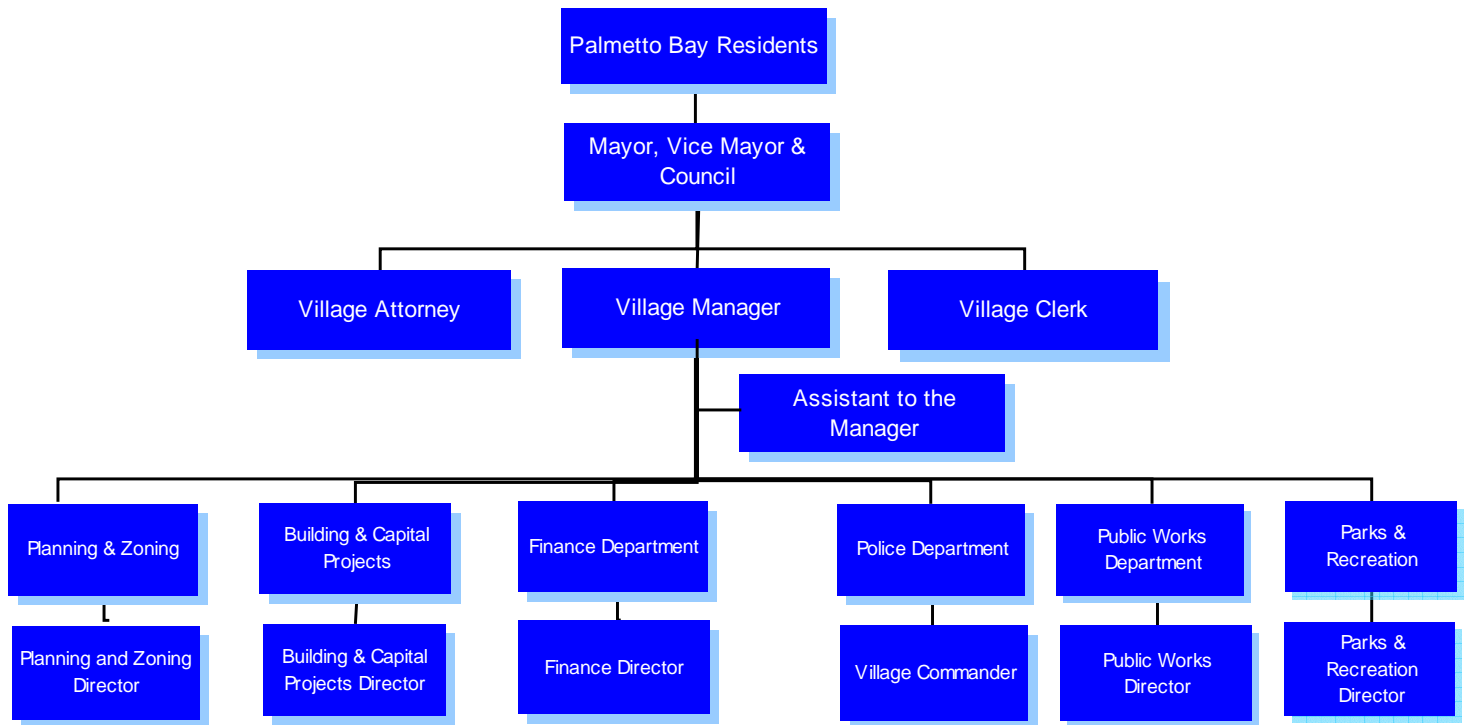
Palmetto Bay Residents

Mayor, Vice Mayor & Council

Village Attorney

Village Manager

Village Clerk

Assistant to the Manager

Planning & Zoning

Building & Capital Projects

Finance Department

Police Department

Public Works Department

Parks & Recreation

Planning and Zoning Director

Building & Capital Projects Director

Finance Director

Village Commander

Public Works Director

Parks & Recreation Director